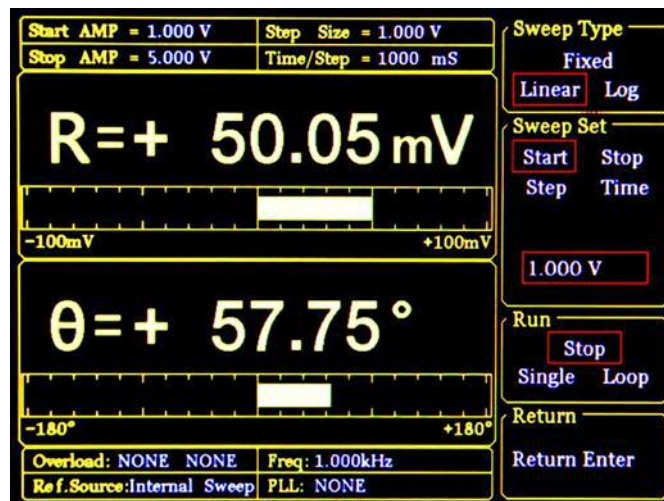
Start AMP = 1.000 V
Step Size = 1.000 V
Stop AMP = 5.000 V
Time/Step = 1000 mS

R=+ 50.05 mV

-100mV
+100mV

θ=+ 57.75 °

-180°
+180°

Overload: NONE NONE
Freq: 1.000kHz
Ref.Source:Internal Sweep
PLL: NONE

Sweep Type
Fixed
Linear
Log

Sweep Set
Start
Stop
Step
Time

1.000 V

Run
Stop
Single
Loop

Return
Return Enter